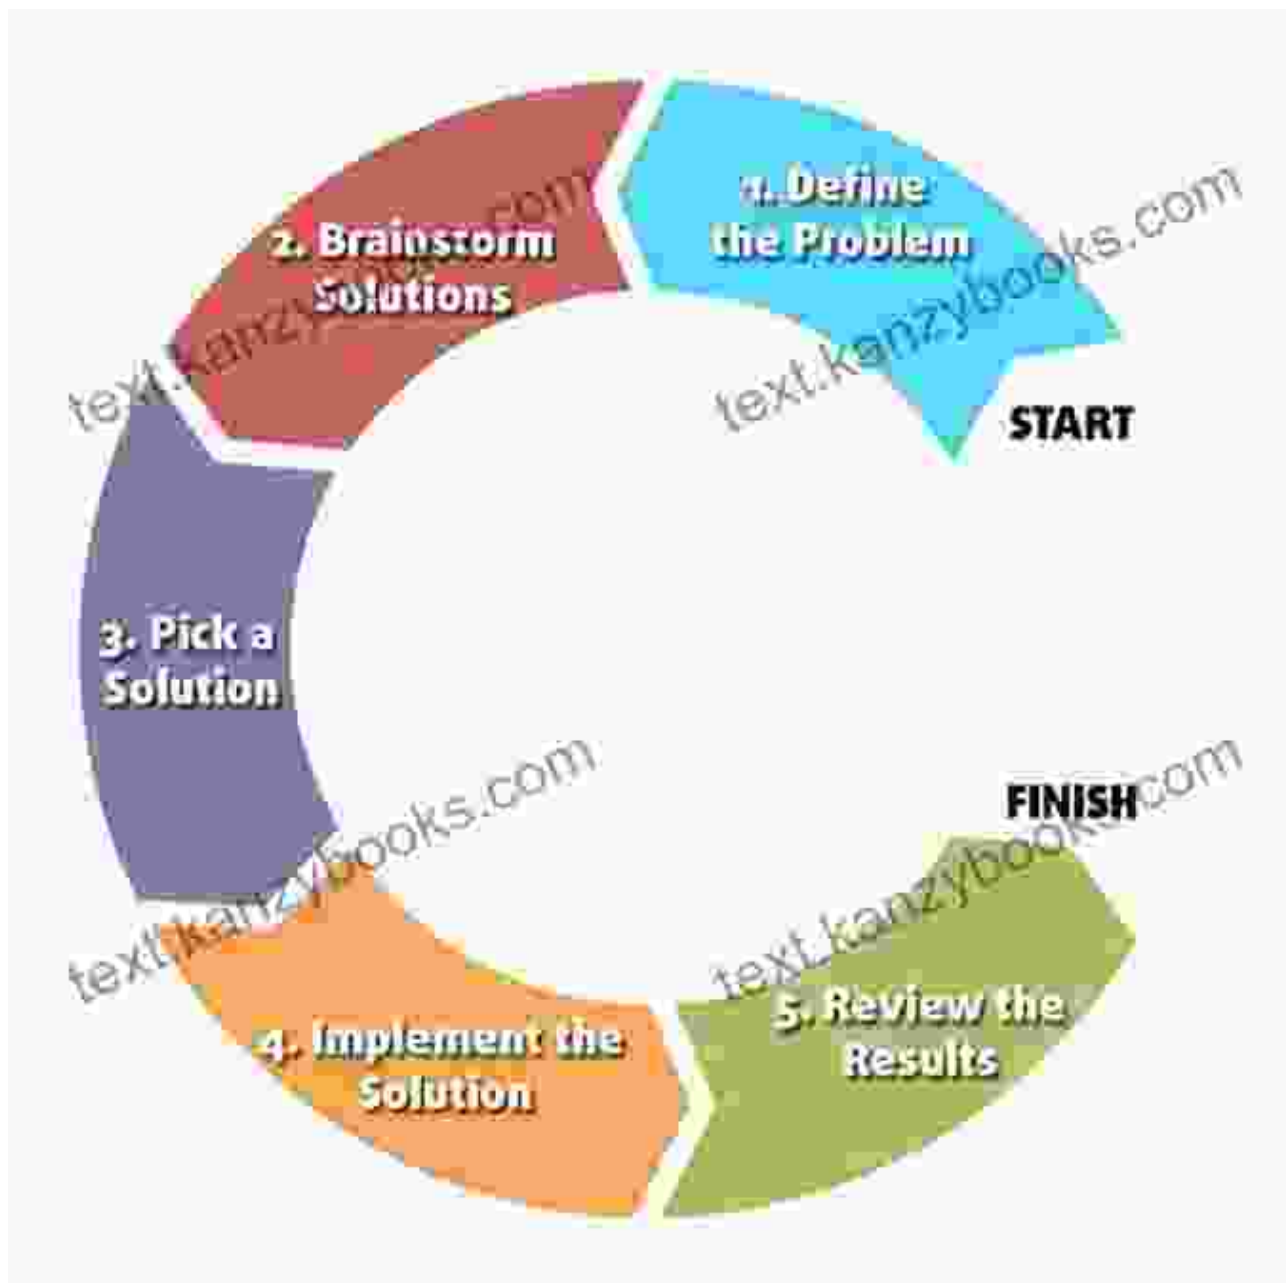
1. Define the Problem

START

2. Brainstorm Solutions

3. Pick a Solution

4. Implement the Solution

5. Review the Results

FINISH

text.kanzybooks.com

text.kanzybooks.com

text.kanzybooks.com

text.kanzybooks.com